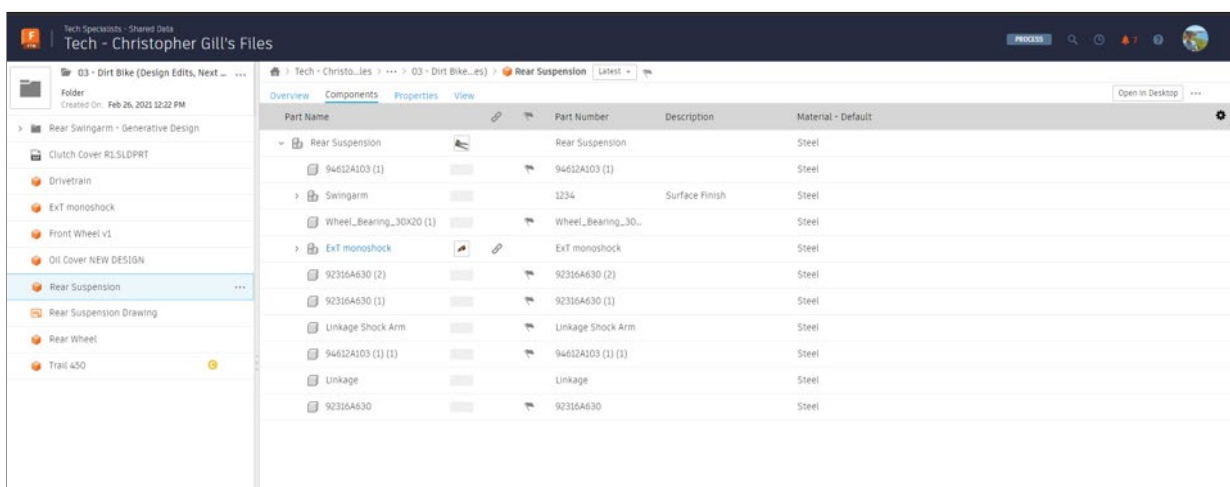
Tech Specialists - Shared Data
Tech - Christopher Gill's Files

PROCESS

03 - Dirt Bike (Design Edits, Next ... ...
Folder
Created On: Feb 26, 2021 12:22 PM

Rear Swingarm - Generative Design
Clutch Cover R1.SLDPRT
Drivetrain
ExT monoshock
Front Wheel v1
Oil Cover NEW DESIGN
Rear Suspension ...
Rear Suspension Drawing
Rear Wheel
Trail 450

Tech - Christo...les > ··· > 03 - Dirt Bike...es) > Rear Suspension Latest

Overview Components Properties View

Open in Desktop ···

| Part Name | Part Number | Description | Material - Default |
|---|---|---|---|
| Rear Suspension | Rear Suspension | | Steel |
| 94612A103 (1) | 94612A103 (1) | | Steel |
| Swingarm | 1234 | Surface Finish | Steel |
| Wheel_Bearing_30X20 (1) | Wheel_Bearing_30... | | Steel |
| ExT monoshock | ExT monoshock | | Steel |
| 92316A630 (2) | 92316A630 (2) | | Steel |
| 92316A630 (1) | 92316A630 (1) | | Steel |
| Linkage Shock Arm | Linkage Shock Arm | | Steel |
| 94612A103 (1) (1) | 94612A103 (1) (1) | | Steel |
| Linkage | Linkage | | Steel |
| 92316A630 | 92316A630 | | Steel |